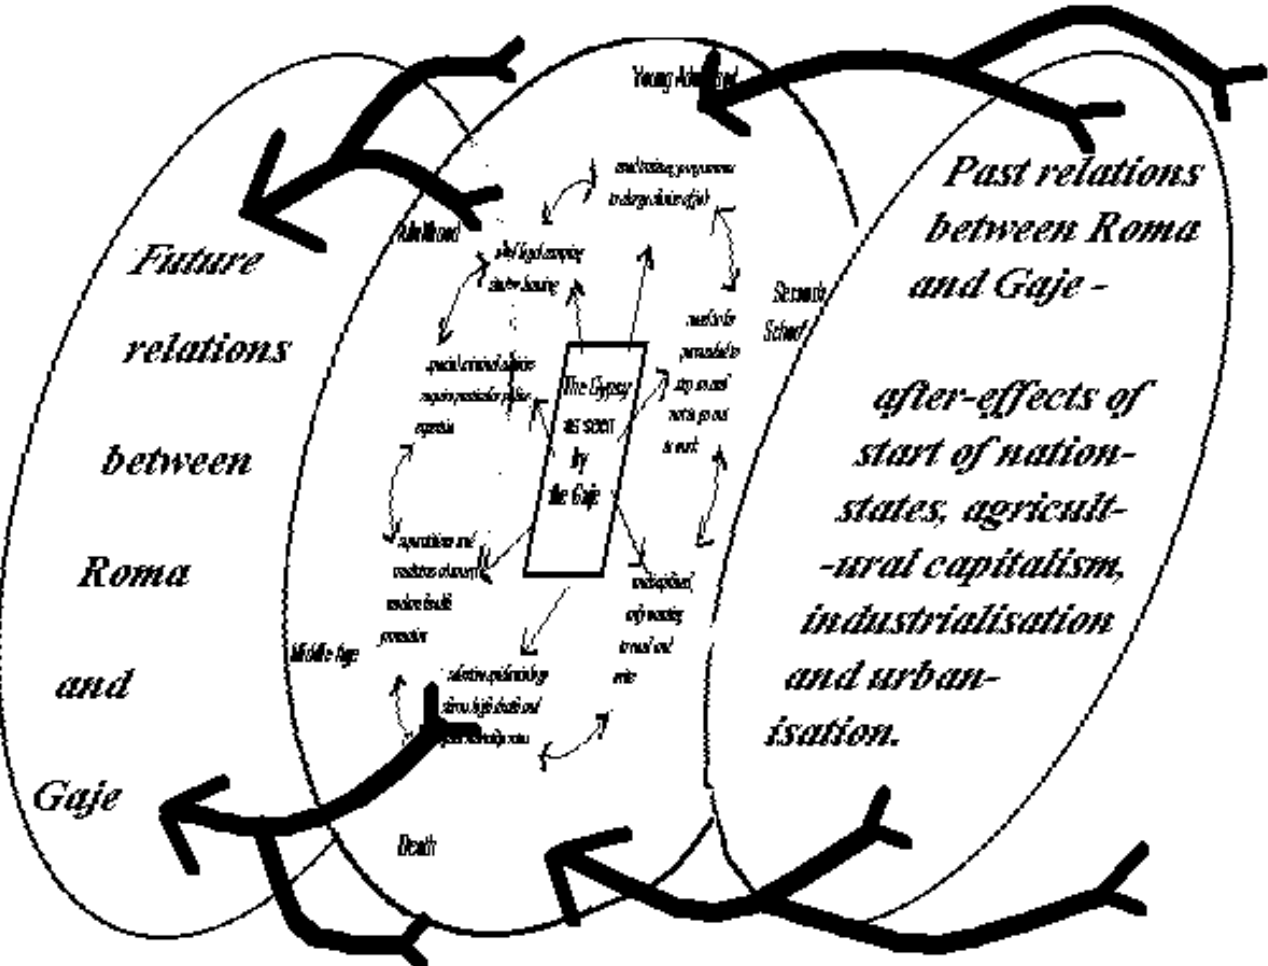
Future relations between Roma and Gaje

Young Adulthood

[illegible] training programmes to change choice of job

Adulthood

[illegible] legal camping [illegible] housing

Secondary School

special criminal activities require particular police expertise

The Gypsy AS SEEN by the Gaje

need to be persuaded to stop school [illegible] go out to work

superstitions and traditions obstruct modern health promotion

undisciplined, only wanting to travel and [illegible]

Middle Age

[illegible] high deaths and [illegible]

Death

Past relations between Roma and Gaje -

after-effects of start of nation-states, agricult--ural capitalism, industrialisation and urbanisation.